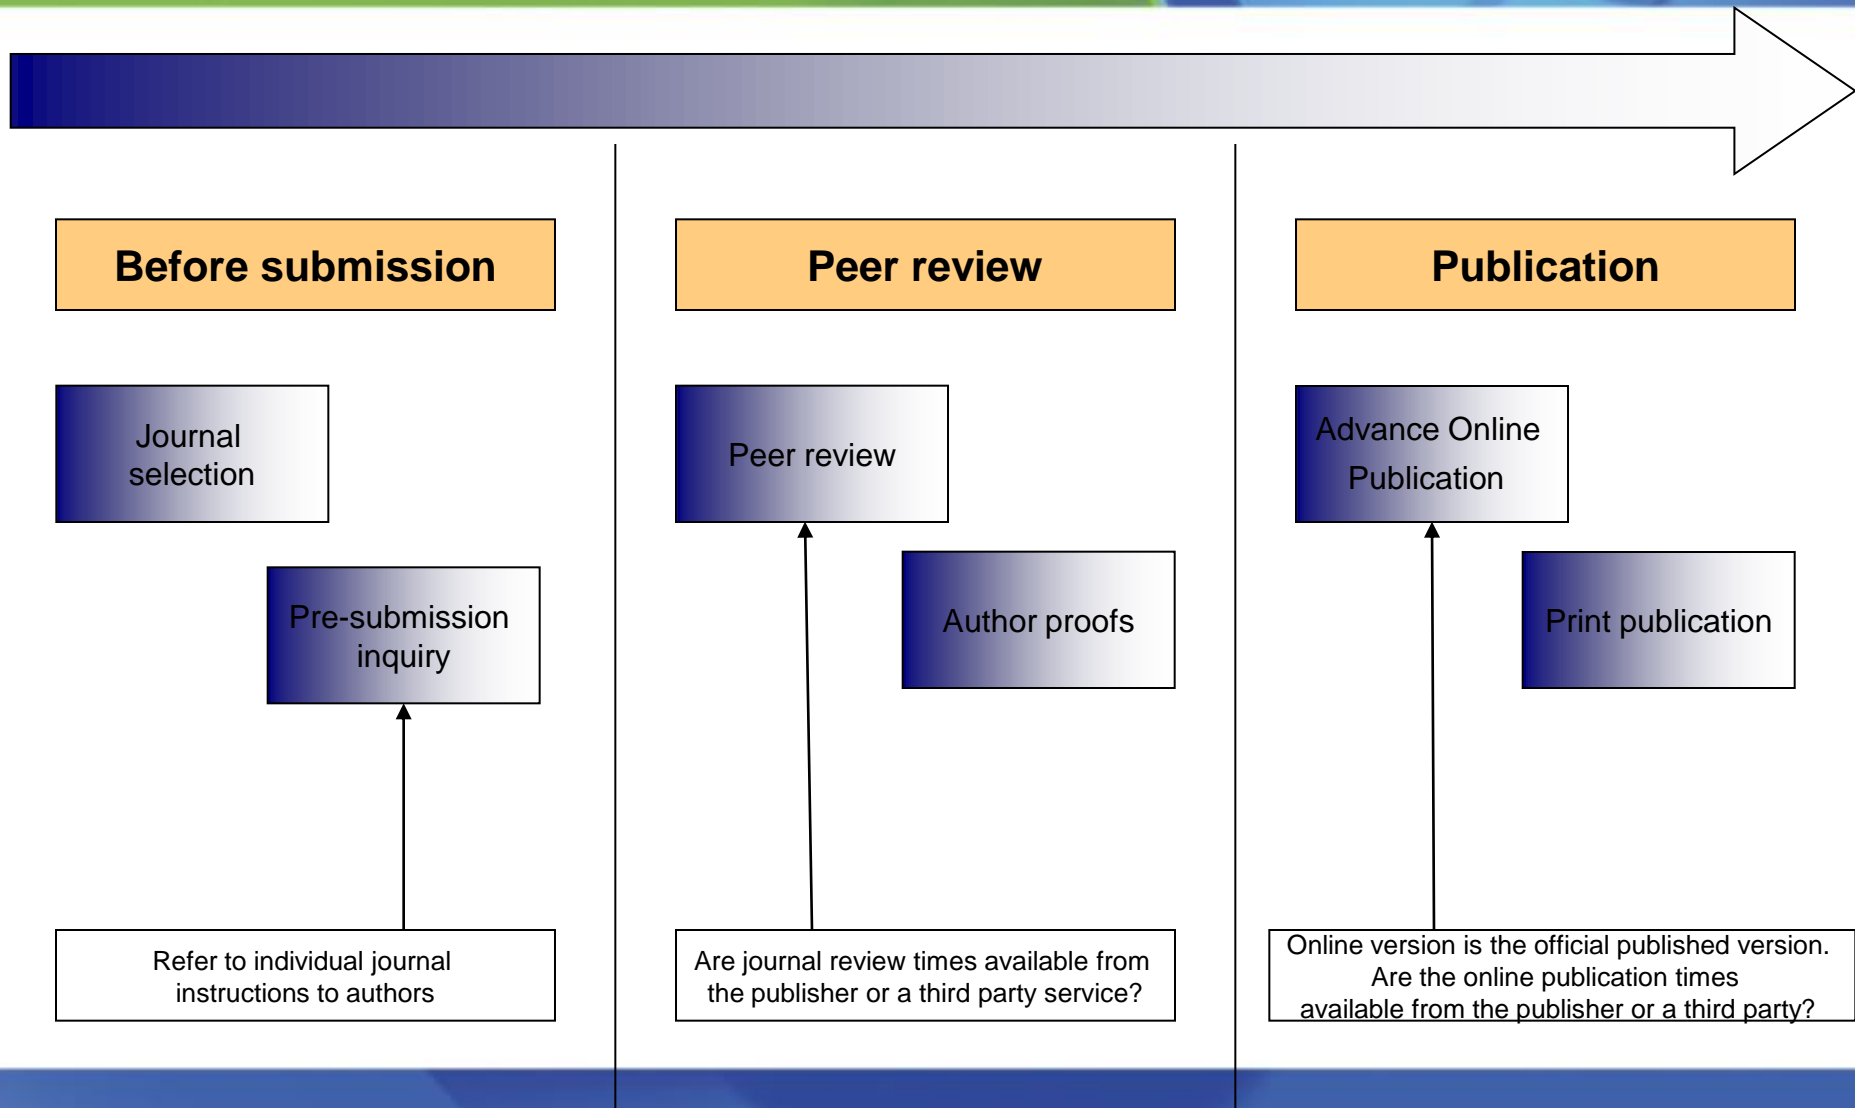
Before submission

Peer review

Publication

Journal selection

Pre-submission inquiry

Refer to individual journal instructions to authors

Peer review

Author proofs

Are journal review times available from the publisher or a third party service?

Advance Online Publication

Print publication

Online version is the official published version. Are the online publication times available from the publisher or a third party?